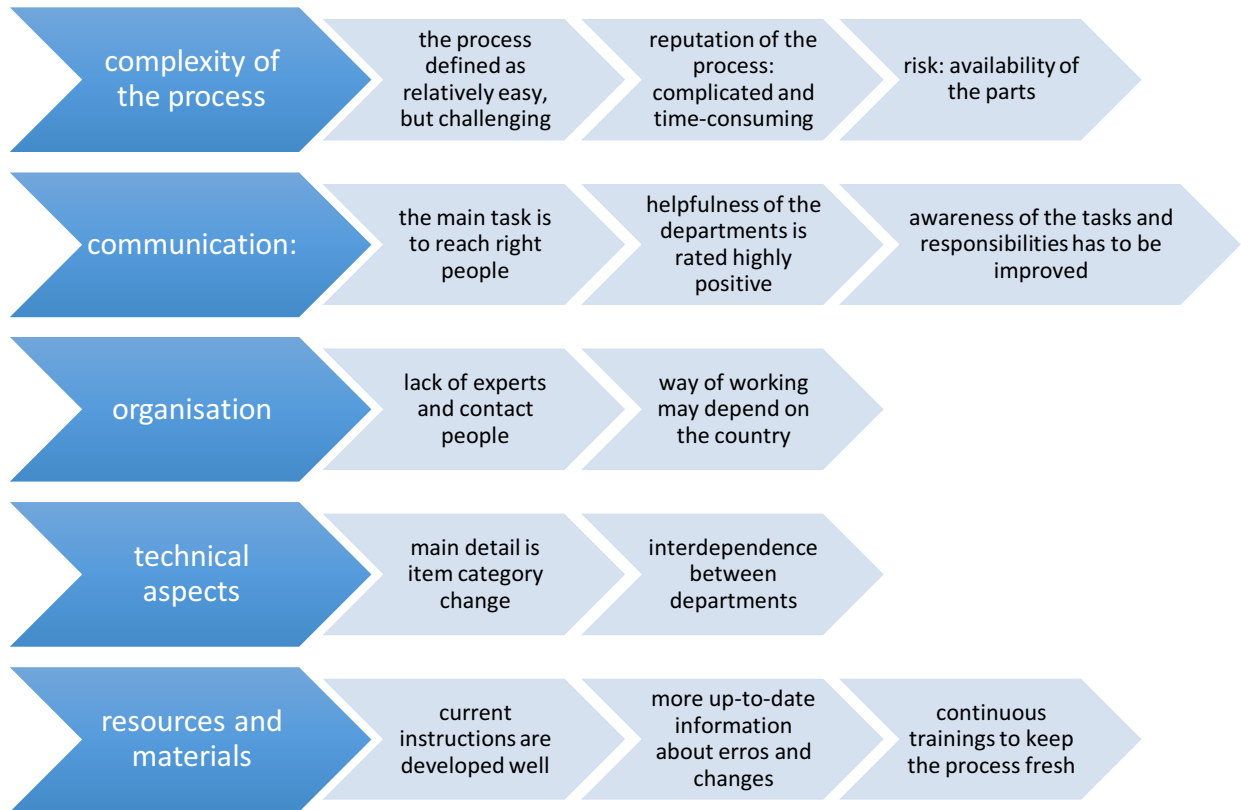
complexity of the process

the process defined as relatively easy, but challenging

reputation of the process: complicated and time-consuming

risk: availability of the parts

communication:

the main task is to reach right people

helpfulness of the departments is rated highly positive

awareness of the tasks and responsibilities has to be improved

organisation

lack of experts and contact people

way of working may depend on the country

technical aspects

main detail is item category change

interdependence between departments

resources and materials

current instructions are developed well

more up-to-date information about erros and changes

continuous trainings to keep the process fresh